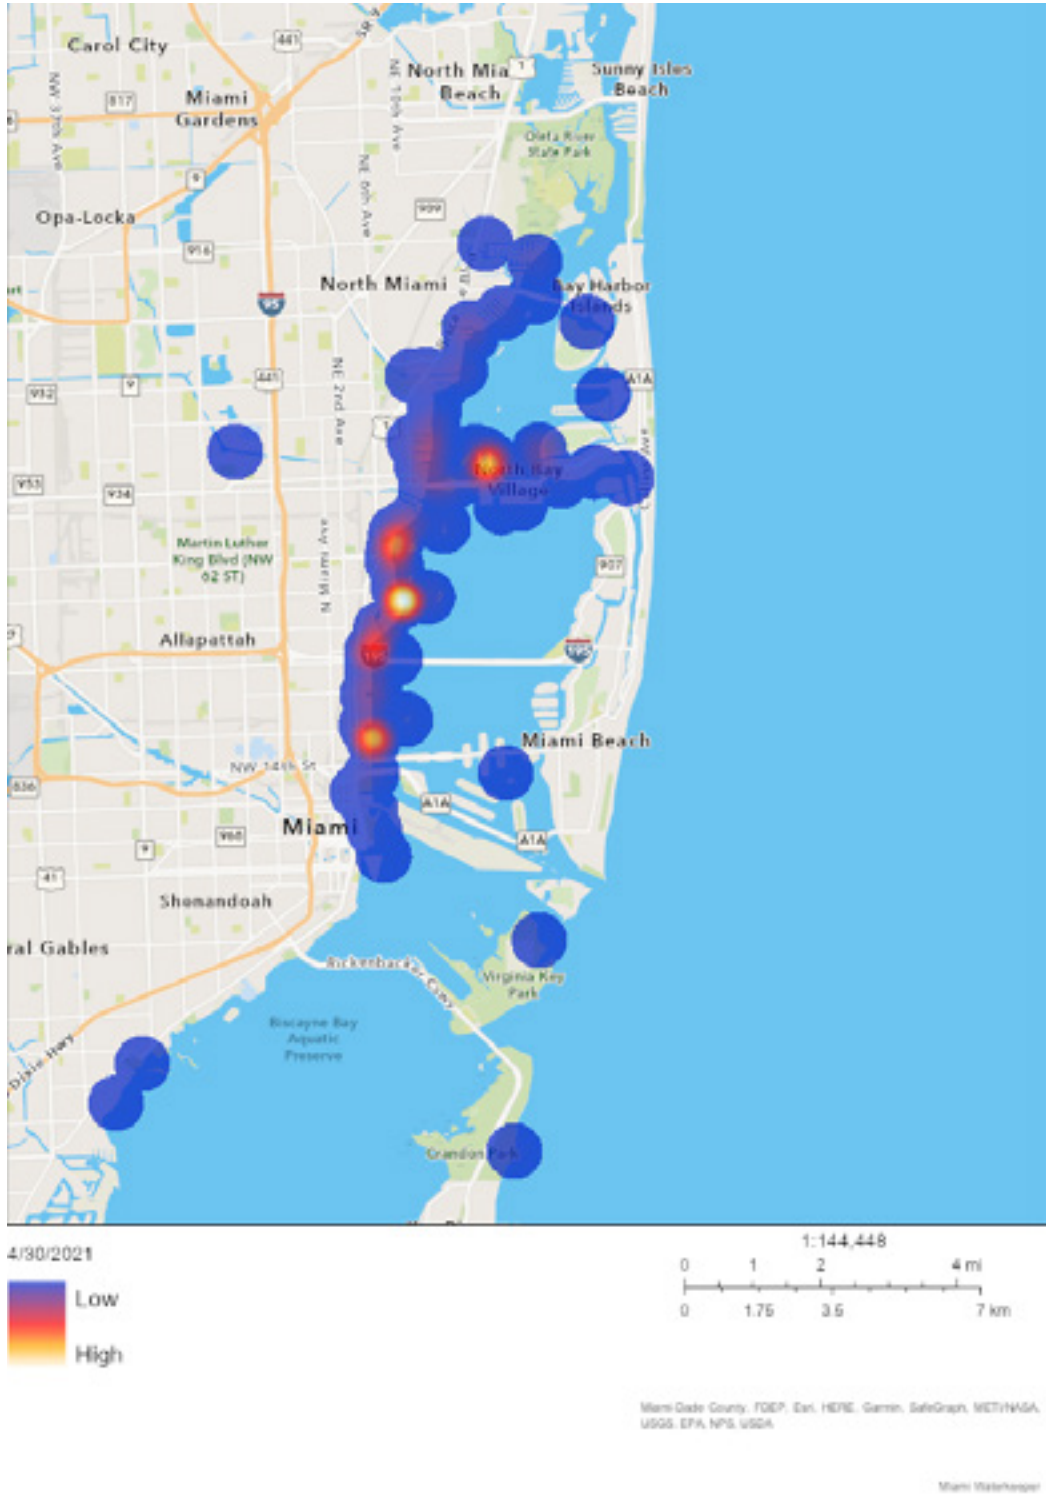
Carol City
441
North Miami Beach
Sunny Isles Beach
NW 37th Ave
817
Miami Gardens
NE 19th Ave
Oleta River State Park
9
NE 6th Ave
909
Opa-Locka
916
North Miami
Bay Harbor Islands
95
NE 2nd Ave
A1A
9
441
932
1
953
934
North Bay Village
Martin Luther King Blvd (NW 62 ST)
N Miami Ave
907
Allapattah
195
Miami Beach
NW 14th St
836
A1A
968
Miami
9
A1A
41
Shenandoah
ral Gables
Rickenbacker Cswy
Virginia Key Park
Biscayne Bay Aquatic Preserve
Dixie Hwy
Crandon Park

4/30/2021
Low
High

1:144,448
0 1 2 4 mi
0 1.75 3.5 7 km

Miami-Dade County, FDEP, Esri, HERE, Garmin, SafeGraph, METI/NASA, USGS, EPA, NPS, USDA

Miami Waterkeeper